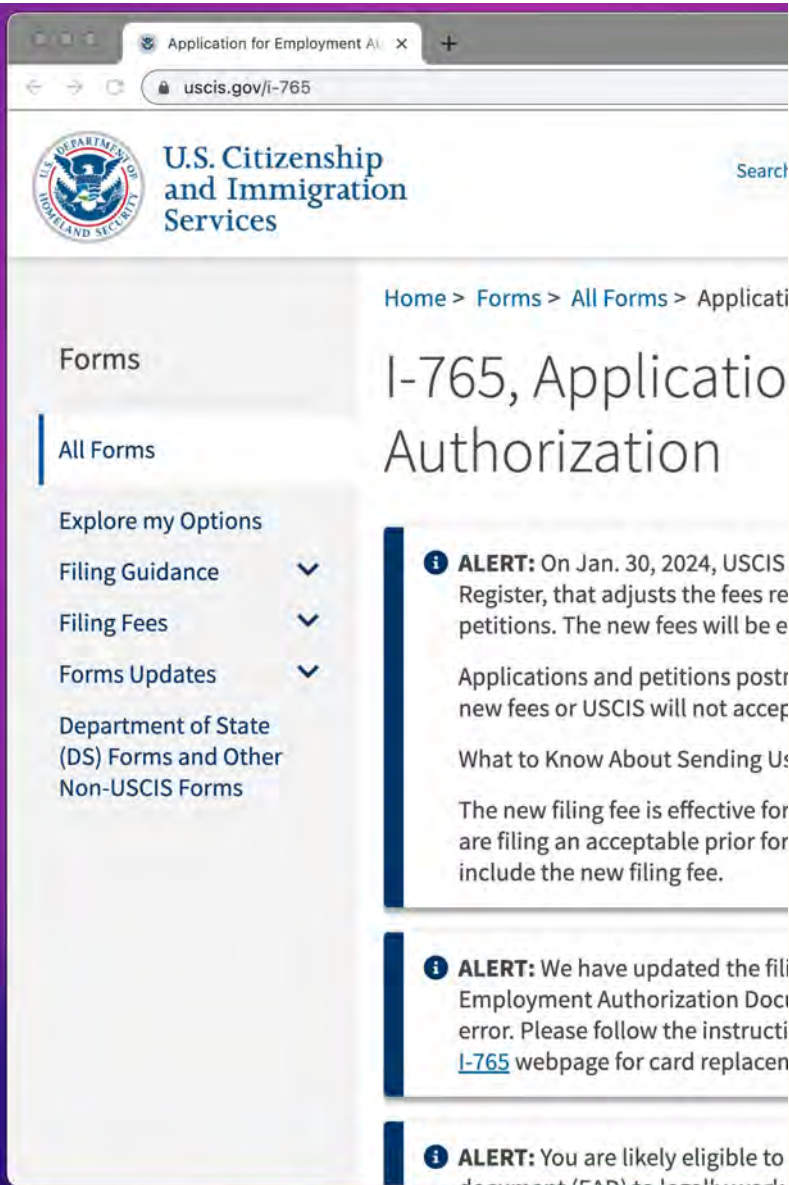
Application for Employment Au ×
+
uscis.gov/i-765

U.S. Citizenship and Immigration Services

Search

DEPARTMENT OF HOMELAND SECURITY

Home > Forms > All Forms > Applicati

Forms

All Forms

Explore my Options

Filing Guidance

Filing Fees

Forms Updates

Department of State (DS) Forms and Other Non-USCIS Forms

I-765, Applicatio Authorization

ALERT: On Jan. 30, 2024, USCIS Register, that adjusts the fees re petitions. The new fees will be e

Applications and petitions postr new fees or USCIS will not accep

What to Know About Sending Us

The new filing fee is effective for are filing an acceptable prior for include the new filing fee.

ALERT: We have updated the fili Employment Authorization Docu error. Please follow the instructi I-765 webpage for card replacen

ALERT: You are likely eligible to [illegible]